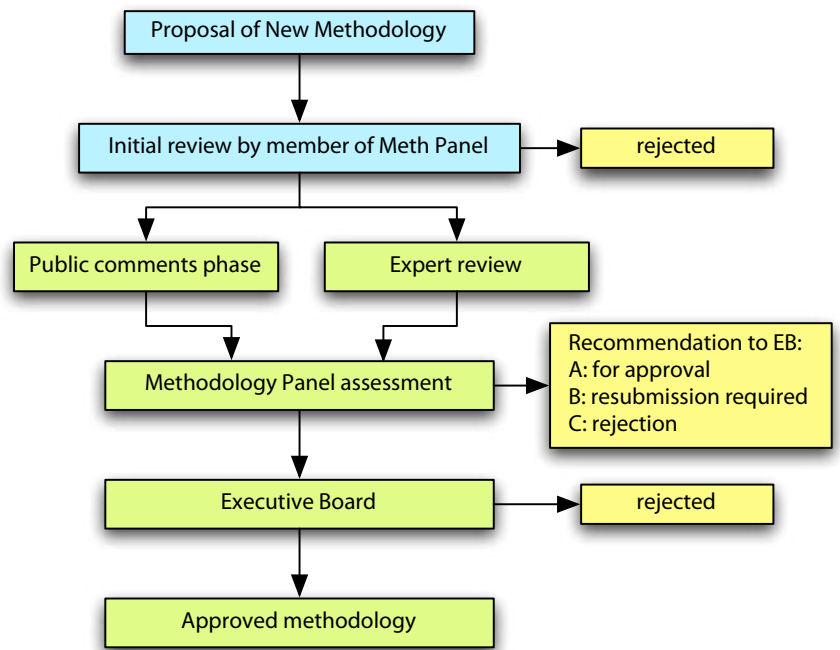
Proposal of New Methodology

Initial review by member of Meth Panel

rejected

Public comments phase

Expert review

Methodology Panel assessment

Recommendation to EB:
A: for approval
B: resubmission required
C: rejection

Executive Board

rejected

Approved methodology